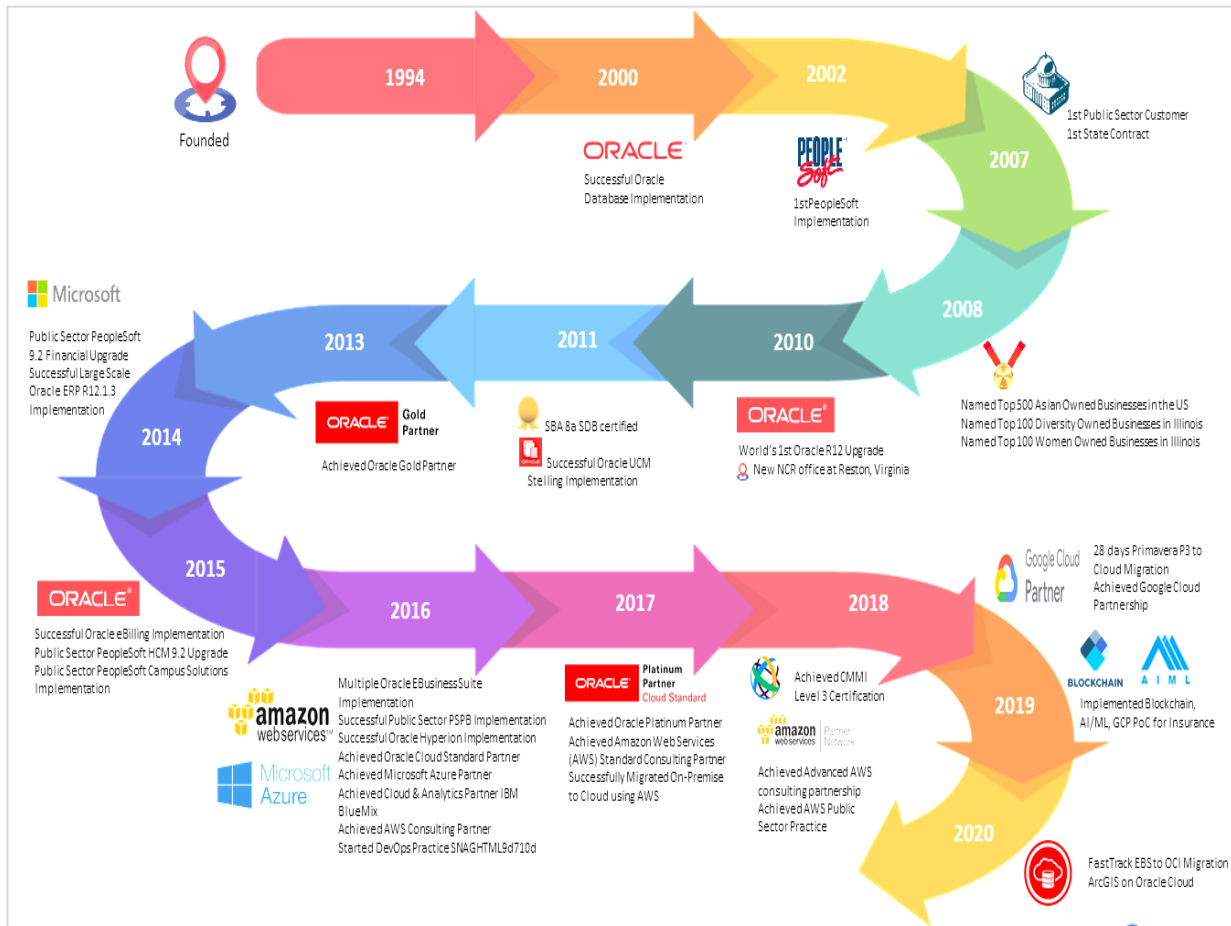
Founded

1994

2000

ORACLE

Successful Oracle Database Implementation

2002

PEOPLE Soft

1stPeopleSoft Implementation

1st Public Sector Customer
1st State Contract

2007

2008

Named Top 500 Asian Owned Businesses in the US
Named Top 100 Diversity Owned Businesses in Illinois
Named Top 100 Women Owned Businesses in Illinois

2010

ORACLE

World's 1st Oracle R12 Upgrade
New NCR office at Reston, Virginia

2011

SBA 8a SDB certified

ORACLE

Successful Oracle UCM Stelling Implementation

2013

ORACLE Gold Partner

Achieved Oracle Gold Partner

Microsoft

Public Sector PeopleSoft 9.2 Financial Upgrade
Successful Large Scale Oracle ERP R12.1.3 Implementation

2014

2015

ORACLE

Successful Oracle eBilling Implementation
Public Sector PeopleSoft HCM 9.2 Upgrade
Public Sector PeopleSoft Campus Solutions Implementation

2016

amazon webservices™

Microsoft Azure

Multiple Oracle EBusinessSuite Implementation
Successful Public Sector PSPB Implementation
Successful Oracle Hyperion Implementation
Achieved Oracle Cloud Standard Partner
Achieved Microsoft Azure Partner
Achieved Cloud & Analytics Partner IBM BlueMix
Achieved AWS Consulting Partner
Started DevOps Practice SNAGHTML9d710d

2017

ORACLE Platinum Partner Cloud Standard

Achieved Oracle Platinum Partner
Achieved Amazon Web Services (AWS) Standard Consulting Partner
Successfully Migrated On-Premise to Cloud using AWS

2018

Achieved CMMI Level 3 Certification

amazon webservices Partner Network

Achieved Advanced AWS consulting partnership
Achieved AWS Public Sector Practice

Google Cloud Partner

28 days Primavera P3 to Cloud Migration
Achieved Google Cloud Partnership

BLOCKCHAIN

AIML

Implemented Blockchain, AI/ML, GCP PoC for Insurance

2019

2020

FastTrack EBS to OCI Migration
ArcGIS on Oracle Cloud